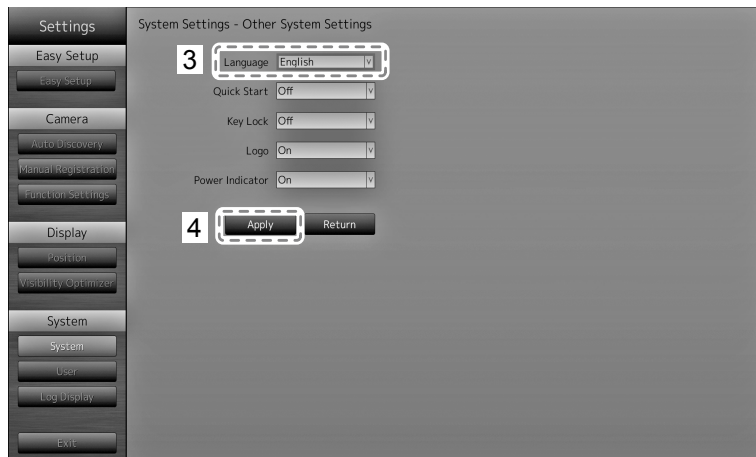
Settings

Easy Setup

Easy Setup

Camera

Auto Discovery

Manual Registration

Function Settings

Display

Position

Visibility Optimizer

System

System

User

Log Display

Exit

System Settings - Other System Settings

3

Language English

Quick Start Off

Key Lock Off

Logo On

Power Indicator On

4

Apply

Return